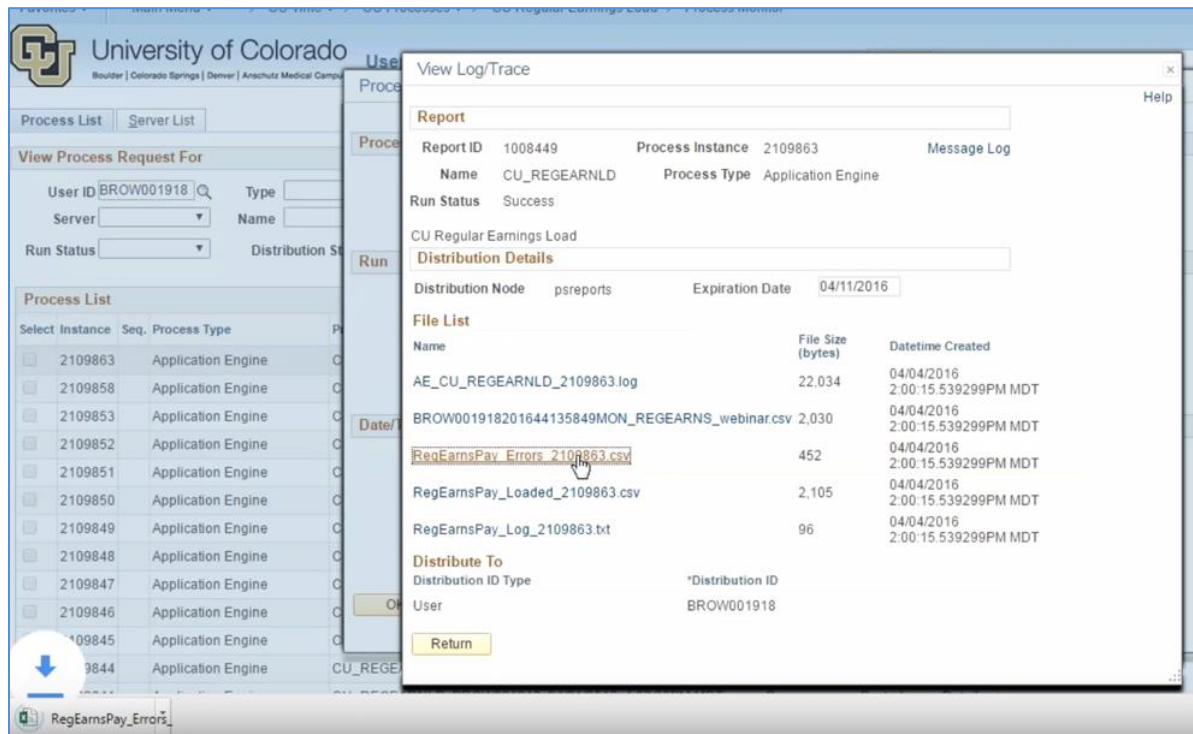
University of Colorado
Boulder | Colorado Springs | Denver | Anschutz Medical Campus

Process List | Server List

View Process Request For
User ID BROW001918 Type
Server Name
Run Status Distribution St

Process List
| Select | Instance | Seq. | Process Type |
|---|---|---|---|
| | 2109863 | | Application Engine |
| | 2109858 | | Application Engine |
| | 2109853 | | Application Engine |
| | 2109852 | | Application Engine |
| | 2109851 | | Application Engine |
| | 2109850 | | Application Engine |
| | 2109849 | | Application Engine |
| | 2109848 | | Application Engine |
| | 2109847 | | Application Engine |
| | 2109846 | | Application Engine |
| | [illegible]09845 | | Application Engine |
| | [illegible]9844 | | Application Engine |

View Log/Trace
Help

Report
Report ID 1008449 Process Instance 2109863 Message Log
Name CU_REGEARNLD Process Type Application Engine
Run Status Success

CU Regular Earnings Load
Distribution Details
Distribution Node psreports Expiration Date 04/11/2016

File List
| Name | File Size (bytes) | Datetime Created |
|---|---|---|
| AE_CU_REGEARNLD_2109863.log | 22,034 | 04/04/2016 2:00:15.539299PM MDT |
| BROW00191820164413 5849MON_REGEARNS_webinar.csv | 2,030 | 04/04/2016 2:00:15.539299PM MDT |
| RegEarnsPay_Errors_2109863.csv | 452 | 04/04/2016 2:00:15.539299PM MDT |
| RegEarnsPay_Loaded_2109863.csv | 2,105 | 04/04/2016 2:00:15.539299PM MDT |
| RegEarnsPay_Log_2109863.txt | 96 | 04/04/2016 2:00:15.539299PM MDT |

Distribute To
| Distribution ID Type | *Distribution ID |
|---|---|
| User | BROW001918 |

Return

RegEarnsPay_Errors_